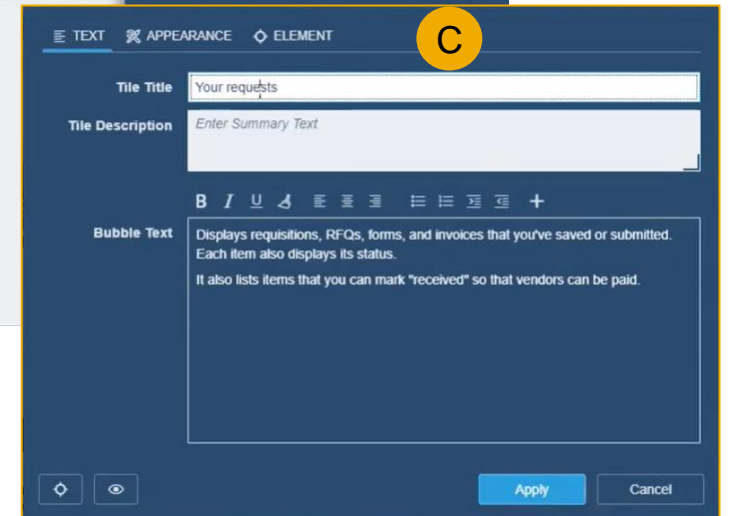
TEXT APPEARANCE ELEMENT

C

Tile Title Your requests

Tile Description Enter Summary Text

B I U

Bubble Text Displays requisitions, RFQs, forms, and invoices that you've saved or submitted. Each item also displays its status.

It also lists items that you can mark "received" so that vendors can be paid.

Apply Cancel